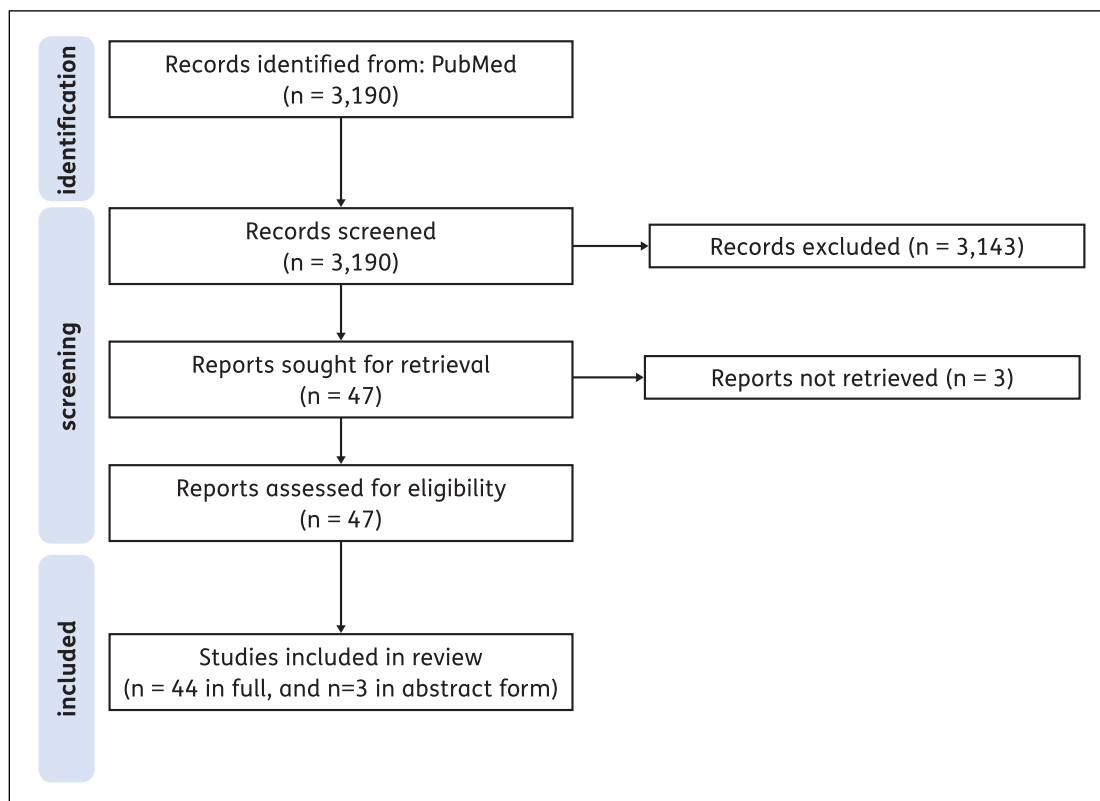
identification

Records identified from: PubMed
(n = 3,190)

screening

Records screened
(n = 3,190)

Records excluded (n = 3,143)

Reports sought for retrieval
(n = 47)

Reports not retrieved (n = 3)

Reports assessed for eligibility
(n = 47)

included

Studies included in review
(n = 44 in full, and n=3 in abstract form)